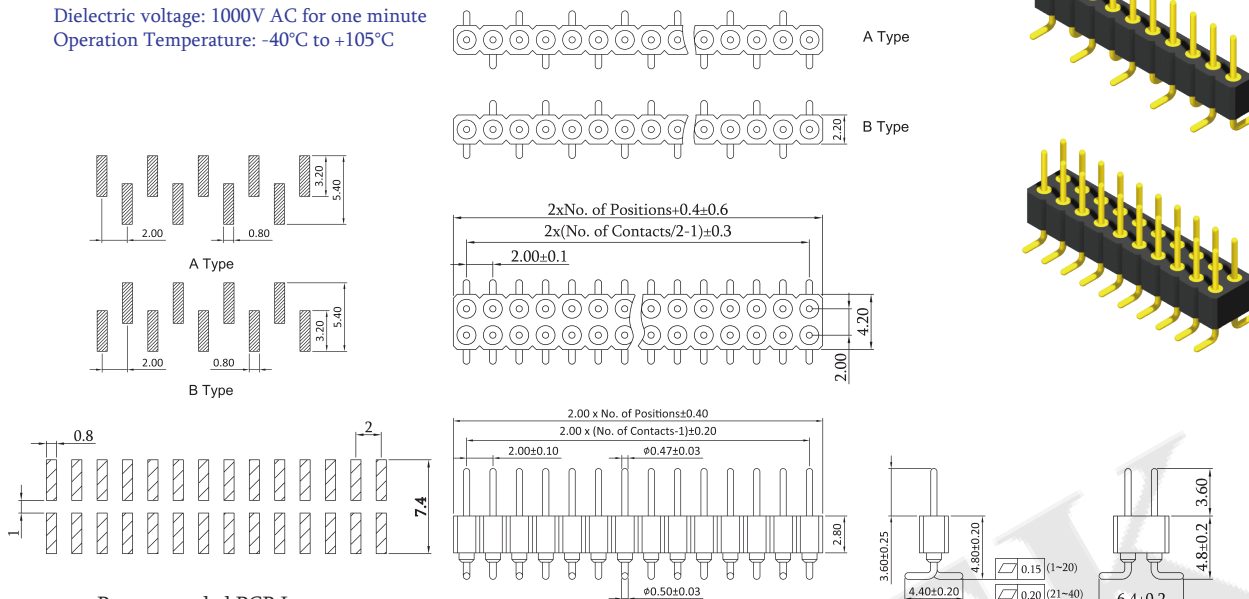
Dielectric voltage: 1000V AC for one minute
Operation Temperature: -40°C to +105°C

A Type

B Type

2.20

3.20
5.40
2.00
0.80
A Type

5.40
3.20
2.00
0.80
B Type

2xNo. of Positions+0.4±0.6
2x(No. of Contacts/2-1)±0.3
2.00±0.1
4.20
2.00

0.8
2
7.4
1

2.00 x No. of Positions±0.40
2.00 x (No. of Contacts-1)±0.20
2.00±0.10
ϕ0.47±0.03
2.80
ϕ0.50±0.03

3.60±0.25
4.80±0.20
4.40±0.20
0.15 (1~20)
0.20 (21~40)

3.60
4.8±0.2
6.4±0.2

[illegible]